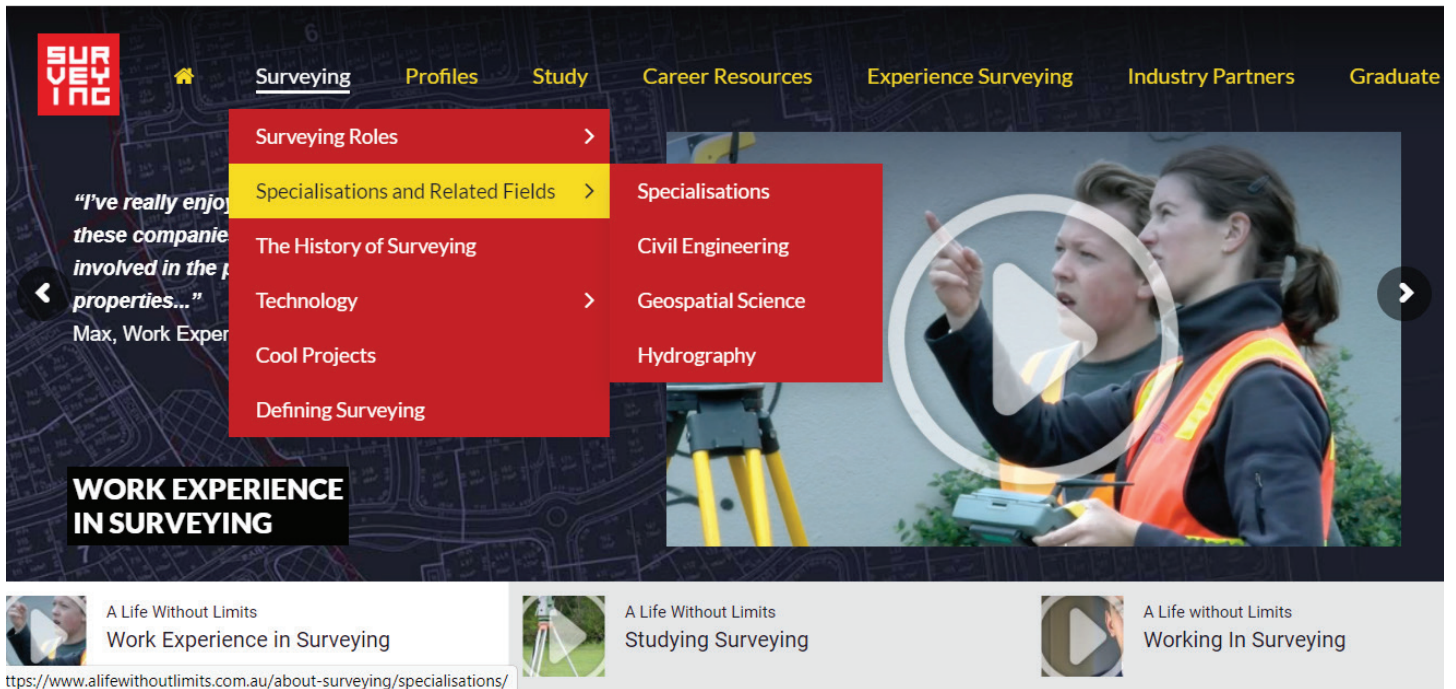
SUR
VEY
ING

Surveying Profiles Study Career Resources Experience Surveying Industry Partners Graduate

Surveying Roles
Specialisations and Related Fields
The History of Surveying
Technology
Cool Projects
Defining Surveying

Specialisations
Civil Engineering
Geospatial Science
Hydrography

"I've really enjoy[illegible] these companie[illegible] involved in the p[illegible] properties..."
Max, Work Exper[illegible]

WORK EXPERIENCE IN SURVEYING

A Life Without Limits
Work Experience in Surveying

A Life Without Limits
Studying Surveying

A Life without Limits
Working In Surveying

ttps://www.alifewithoutlimits.com.au/about-surveying/specialisations/